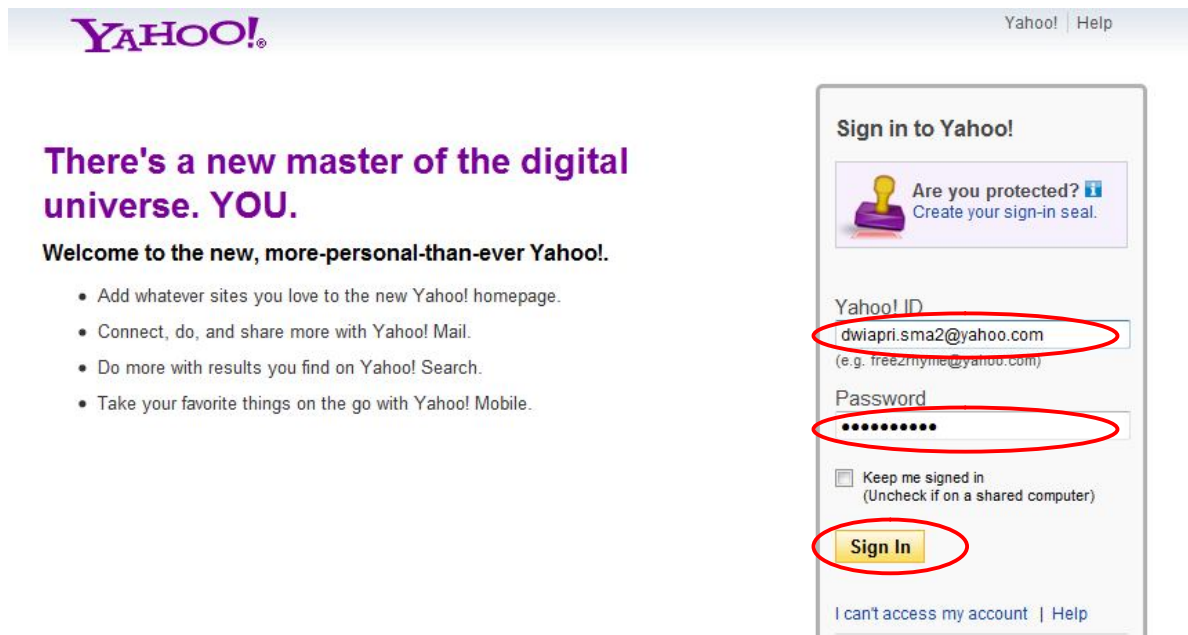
YAHOO!

Yahoo! | Help

There's a new master of the digital universe. YOU.

Welcome to the new, more-personal-than-ever Yahoo!.

- Add whatever sites you love to the new Yahoo! homepage.
- Connect, do, and share more with Yahoo! Mail.
- Do more with results you find on Yahoo! Search.
- Take your favorite things on the go with Yahoo! Mobile.

Sign in to Yahoo!

Are you protected?
Create your sign-in seal.

Yahoo! ID
dwiapri.sma2@yahoo.com
(e.g. free2rhyme@yahoo.com)

Password
••••••••••

Keep me signed in
(Uncheck if on a shared computer)

Sign In

I can't access my account | Help